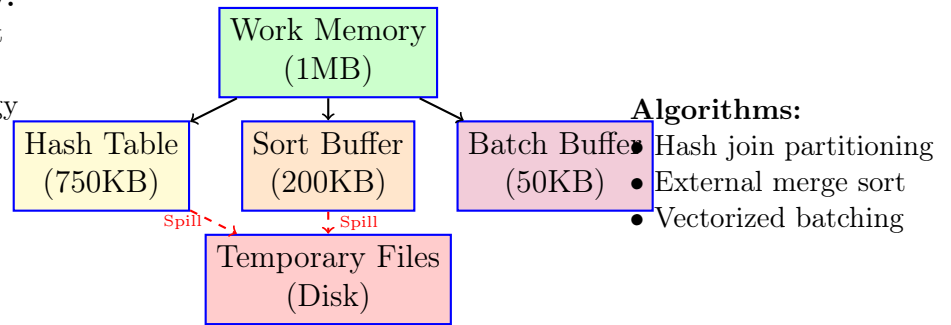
Work Memory
(1MB)

Hash Table
(750KB)

Sort Buffer
(200KB)

Batch Buffer
(50KB)

Spill

Spill

Temporary Files
(Disk)

**Algorithms:**
- Hash join partitioning
- External merge sort
- Vectorized batching